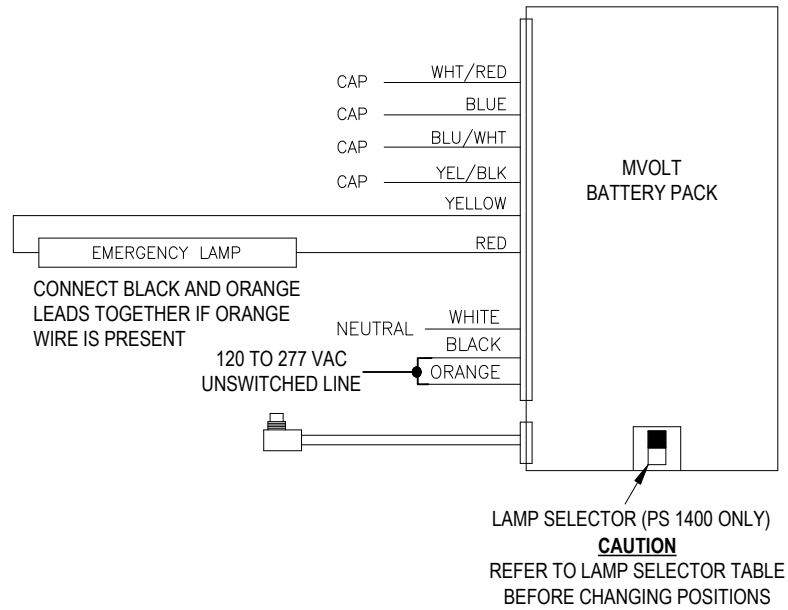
CAP WHT/RED
CAP BLUE
CAP BLU/WHT
CAP YEL/BLK
YELLOW
EMERGENCY LAMP
RED
MVOLT BATTERY PACK

CONNECT BLACK AND ORANGE LEADS TOGETHER IF ORANGE WIRE IS PRESENT

NEUTRAL WHITE
BLACK
120 TO 277 VAC UNSWITCHED LINE
ORANGE

LAMP SELECTOR (PS 1400 ONLY)
**CAUTION**
REFER TO LAMP SELECTOR TABLE BEFORE CHANGING POSITIONS